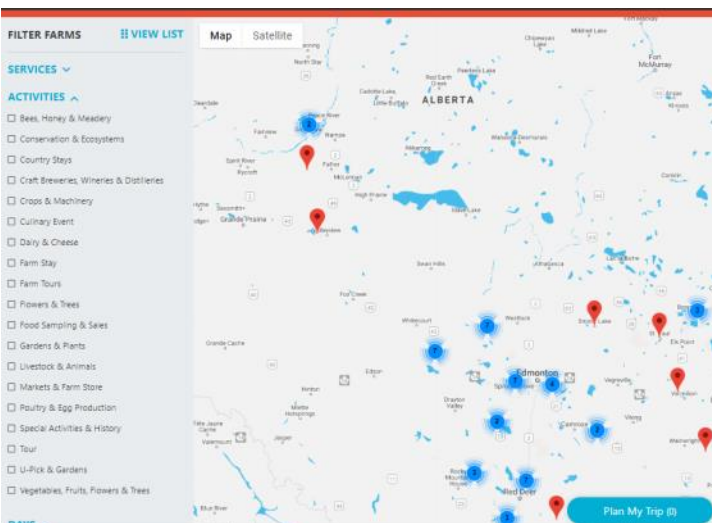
FILTER FARMS
VIEW LIST
SERVICES
ACTIVITIES
☐ Bees, Honey & Meadery
☐ Conservation & Ecosystems
☐ Country Stays
☐ Craft Breweries, Wineries & Distilleries
☐ Crops & Machinery
☐ Culinary Event
☐ Dairy & Cheese
☐ Farm Stay
☐ Farm Tours
☐ Flowers & Trees
☐ Food Sampling & Sales
☐ Gardens & Plants
☐ Livestock & Animals
☐ Markets & Farm Store
☐ Poultry & Egg Production
☐ Special Activities & History
☐ Tour
☐ U-Pick & Gardens
☐ Vegetables, Fruits, Flowers & Trees

Map
Satellite

ALBERTA
Fort McMurray
Peace River
Fairview
Grande Prairie
Slave Lake
Grande Cache
Whitecourt
Edmonton
St. Paul
Red Deer
Vermilion
Wainwright
Camrose
Drayton Valley
Jasper
Hinton
Edson

Plan My Trip (0)